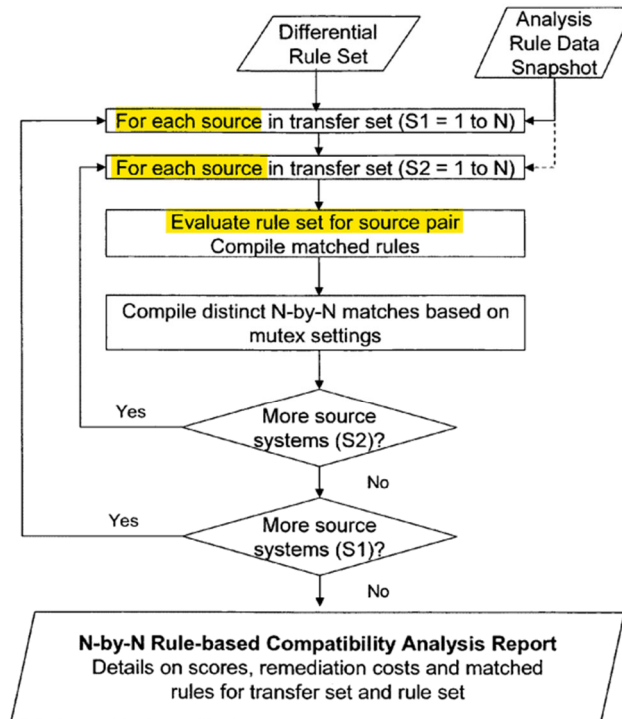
Differential Rule Set

Analysis Rule Data Snapshot

For each source in transfer set (S1 = 1 to N)

For each source in transfer set (S2 = 1 to N)

Evaluate rule set for source pair
Compile matched rules

Compile distinct N-by-N matches based on mutex settings

Yes

More source systems (S2)?

No

Yes

More source systems (S1)?

No

N-by-N Rule-based Compatibility Analysis Report
Details on scores, remediation costs and matched rules for transfer set and rule set